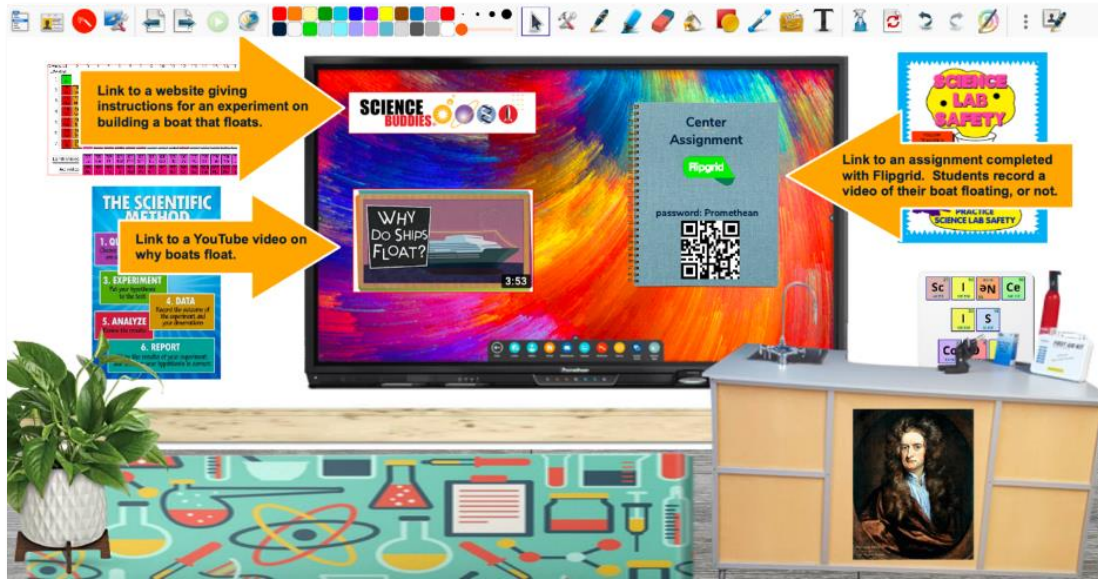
Link to a website giving instructions for an experiment on building a boat that floats.

SCIENCE BUDDIES

Link to a YouTube video on why boats float.

THE SCIENTIFIC METHOD

3. EXPERIMENT

4. DATA

5. ANALYZE

6. REPORT

WHY DO SHIPS FLOAT?

3:53

Center Assignment

Flipgrid

password: Promethean

SCIENCE LAB SAFETY

PRACTICE SCIENCE LAB SAFETY

Link to an assignment completed with Flipgrid. Students record a video of their boat floating, or not.

Sc I ƏN Ce

I S

Co

Promethean